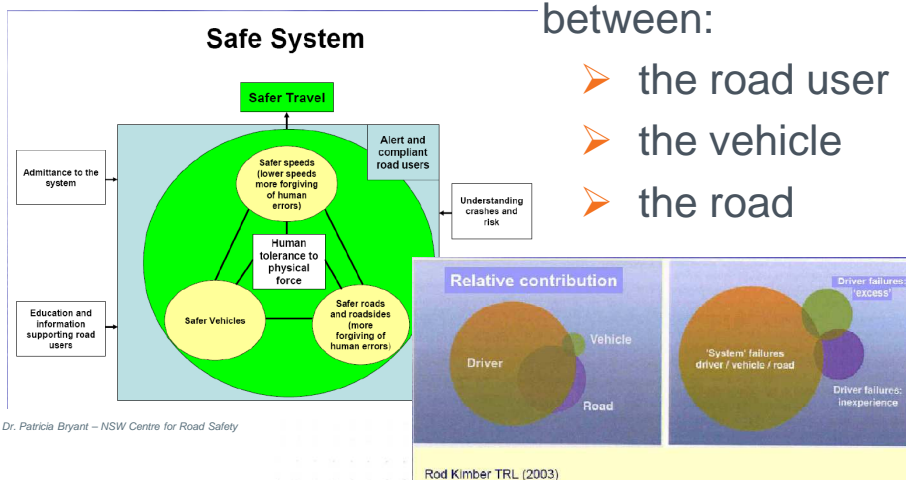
Safe System

Safer Travel

Alert and compliant road users

Admittance to the system

Understanding crashes and risk

Education and information supporting road users

Safer speeds (lower speeds more forgiving of human errors)

Human tolerance to physical force

Safer Vehicles

Safer roads and roadsides (more forgiving of human errors)

Dr. Patricia Bryant – NSW Centre for Road Safety

between:

➢ the road user

➢ the vehicle

➢ the road

Relative contribution

Driver

Vehicle

Road

'System' failures driver / vehicle / road

Driver failures: 'excess'

Driver failures: inexperience

Rod Kimber TRL (2003)